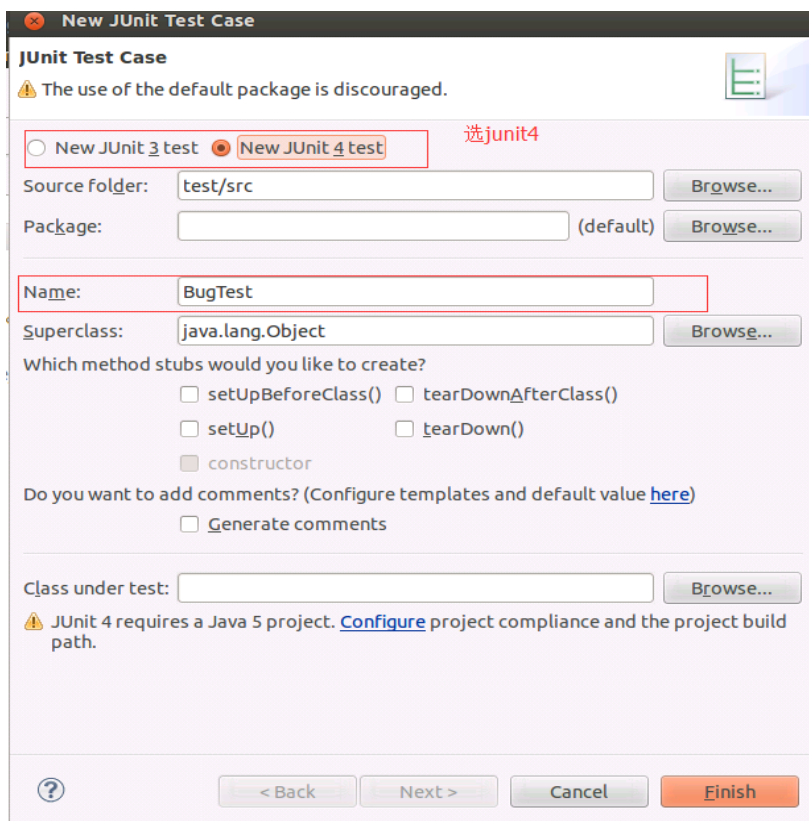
New JUnit Test Case

JUnit Test Case
The use of the default package is discouraged.

New JUnit 3 test
New JUnit 4 test
选junit4

Source folder: test/src Browse...
Package: (default) Browse...

Name: BugTest
Superclass: java.lang.Object Browse...

Which method stubs would you like to create?
setUpBeforeClass() tearDownAfterClass()
setUp() tearDown()
constructor

Do you want to add comments? (Configure templates and default value here)
Generate comments

Class under test: Browse...
JUnit 4 requires a Java 5 project. Configure project compliance and the project build path.

?
< Back
Next >
Cancel
Finish